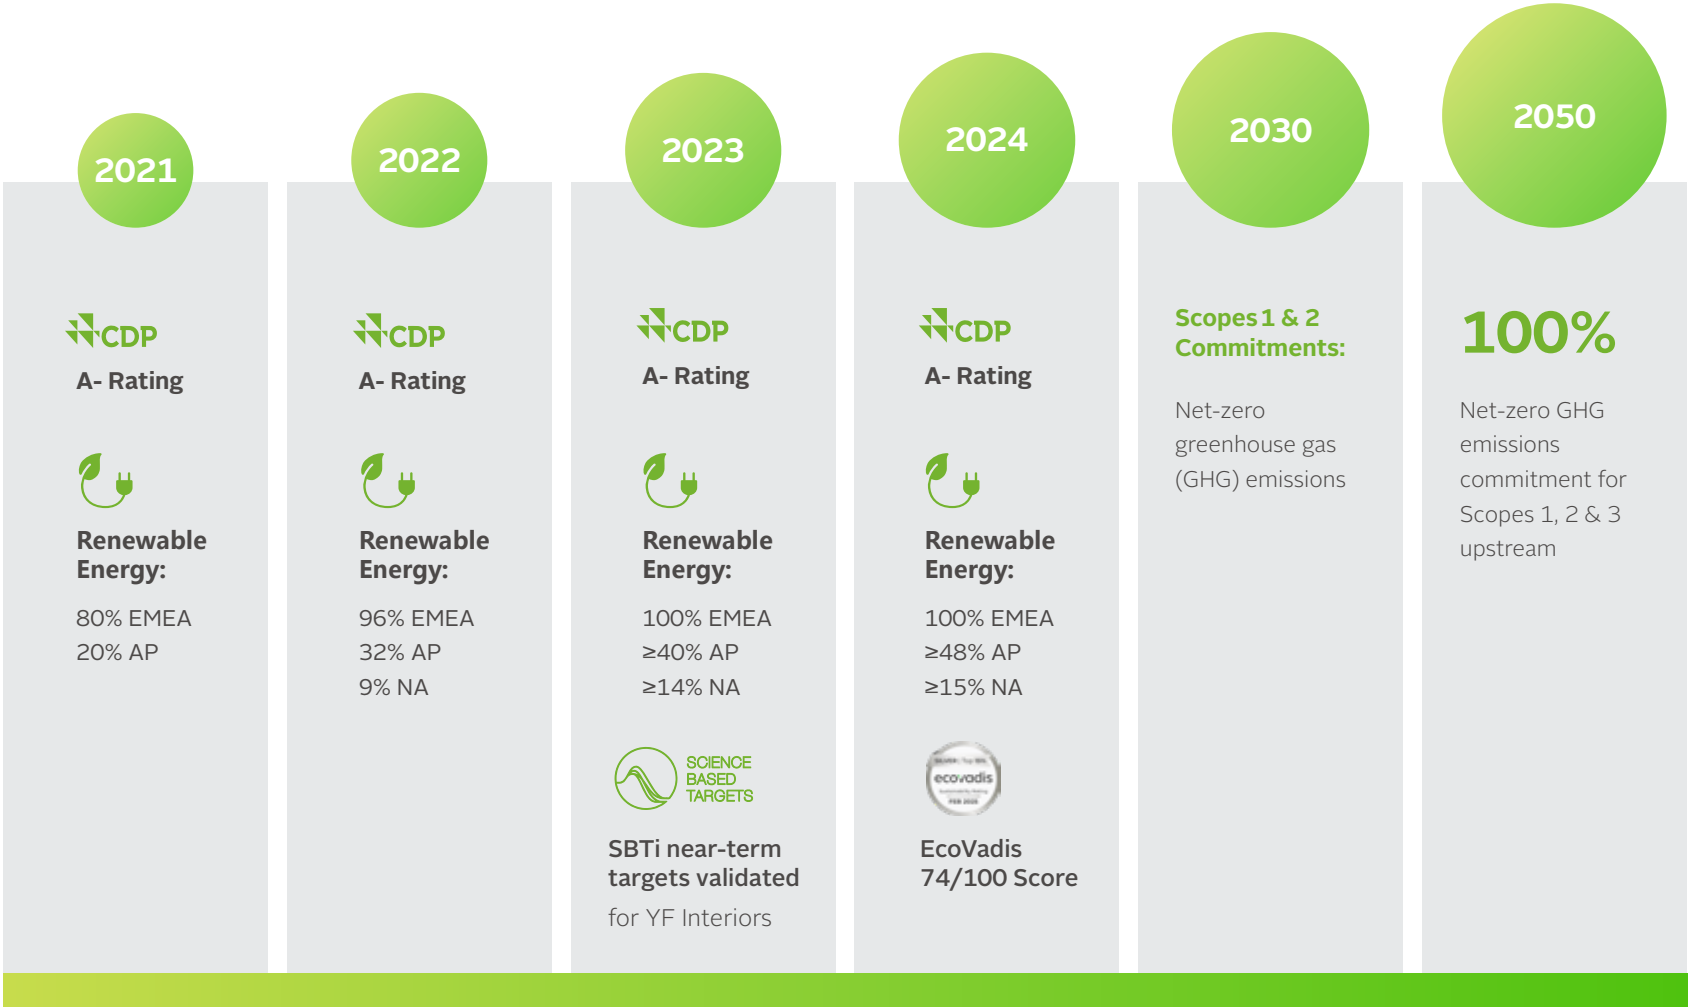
2021

CDP

A- Rating

Renewable Energy:

80% EMEA
20% AP

2022

CDP

A- Rating

Renewable Energy:

96% EMEA
32% AP
9% NA

2023

CDP

A- Rating

Renewable Energy:

100% EMEA
≥40% AP
≥14% NA

SCIENCE BASED TARGETS

SBTi near-term targets validated

for YF Interiors

2024

CDP

A- Rating

Renewable Energy:

100% EMEA
≥48% AP
≥15% NA

ecovadis

EcoVadis 74/100 Score

2030

Scopes 1 & 2 Commitments:

Net-zero greenhouse gas (GHG) emissions

2050

100%

Net-zero GHG emissions commitment for Scopes 1, 2 & 3 upstream